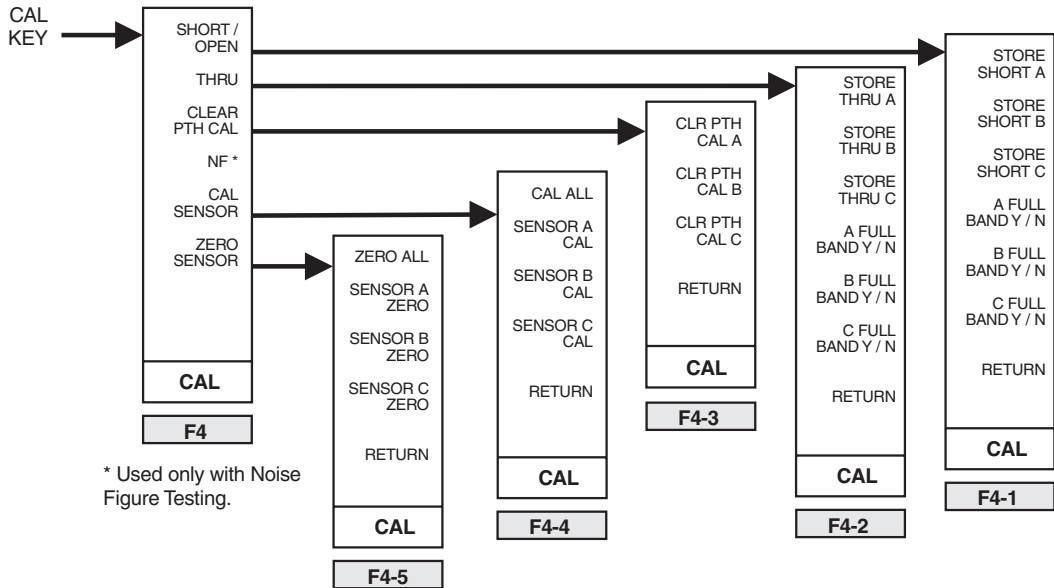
CAL KEY

SHORT / OPEN
THRU
CLEAR PTH CAL
NF *
CAL SENSOR
ZERO SENSOR
CAL
F4

* Used only with Noise Figure Testing.

ZERO ALL
SENSOR A ZERO
SENSOR B ZERO
SENSOR C ZERO
RETURN
CAL
F4-5

CAL ALL
SENSOR A CAL
SENSOR B CAL
SENSOR C CAL
RETURN
CAL
F4-4

CLR PTH CAL A
CLR PTH CAL B
CLR PTH CAL C
RETURN
CAL
F4-3

STORE THRU A
STORE THRU B
STORE THRU C
A FULL BAND Y / N
B FULL BAND Y / N
C FULL BAND Y / N
RETURN
CAL
F4-2

STORE SHORT A
STORE SHORT B
STORE SHORT C
A FULL BAND Y / N
B FULL BAND Y / N
C FULL BAND Y / N
RETURN
CAL
F4-1